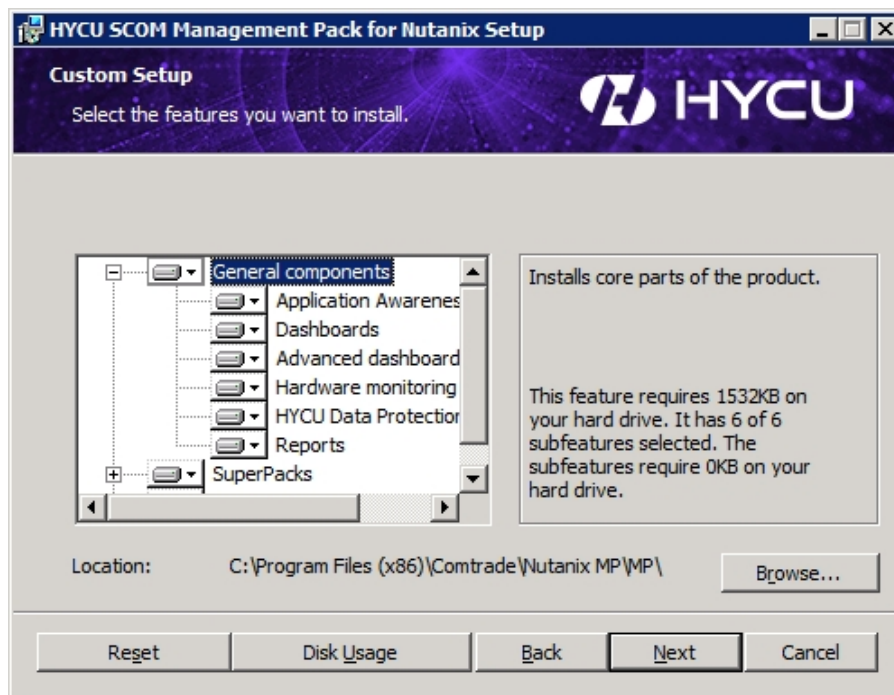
HYCU SCOM Management Pack for Nutanix Setup

Custom Setup

Select the features you want to install.

HYCU

General components
Application Awarenes
Dashboards
Advanced dashboard
Hardware monitoring
HYCU Data Protection
Reports
SuperPacks

Installs core parts of the product.

This feature requires 1532KB on your hard drive. It has 6 of 6 subfeatures selected. The subfeatures require 0KB on your hard drive.

Location: C:\Program Files (x86)\Comtrade\Nutanix MP\MP\

Browse...

Reset | Disk Usage | Back | Next | Cancel